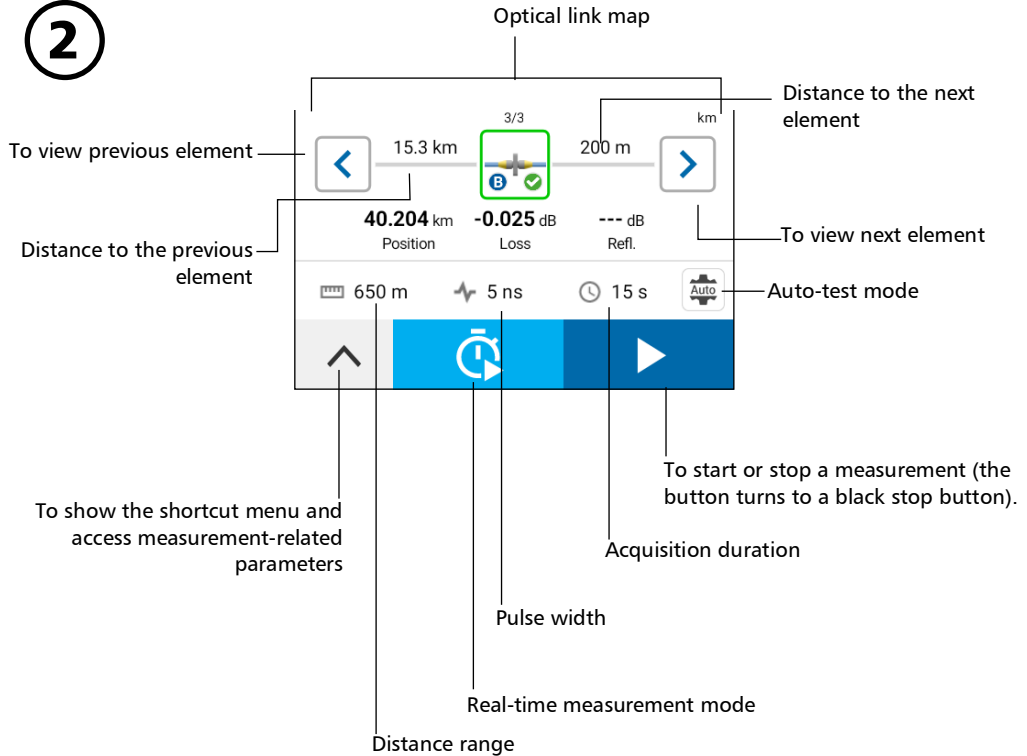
2

Optical link map

Distance to the next element

km

3/3

To view previous element

15.3 km

200 m

B

Distance to the previous element

40.204 km
Position

-0.025 dB
Loss

--- dB
Refl.

To view next element

650 m

5 ns

15 s

Auto

Auto-test mode

To start or stop a measurement (the button turns to a black stop button).

To show the shortcut menu and access measurement-related parameters

Acquisition duration

Pulse width

Real-time measurement mode

Distance range